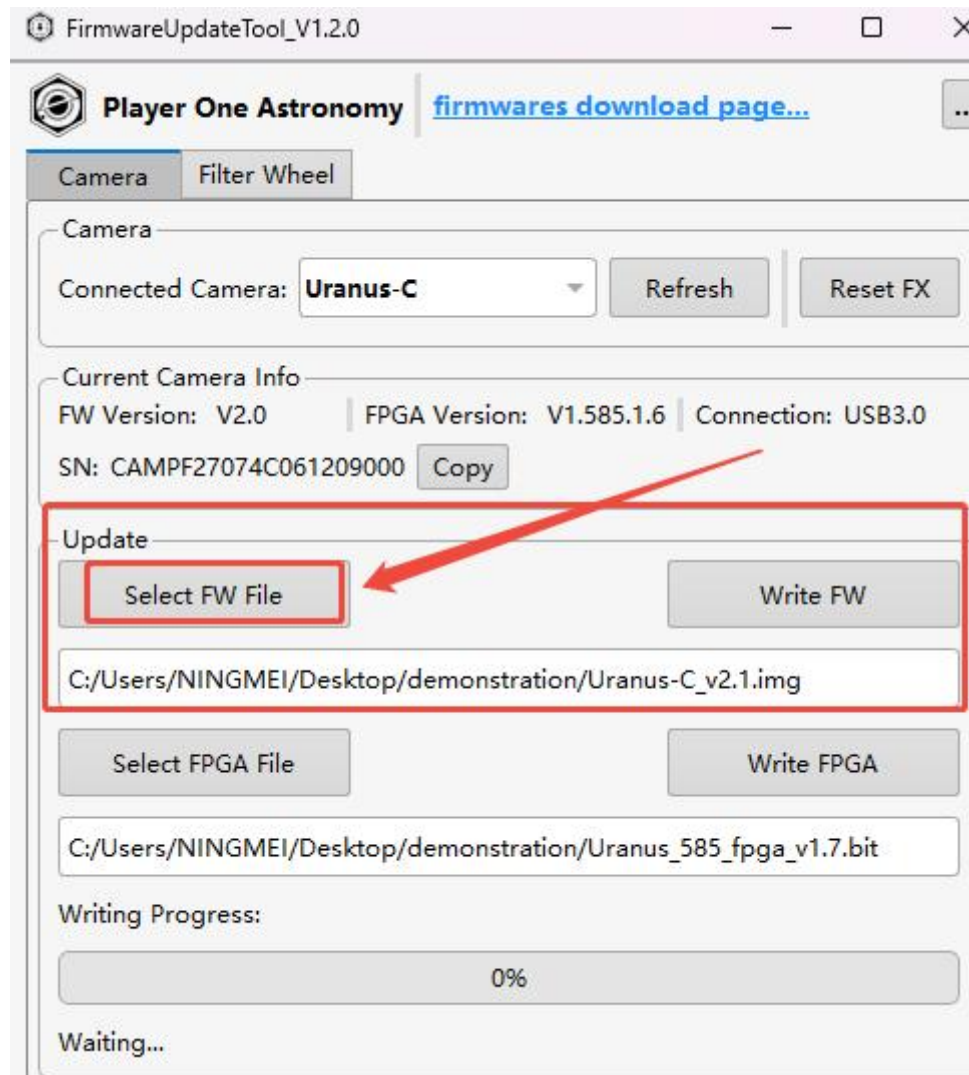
FirmwareUpdateTool_V1.2.0

Player One Astronomy

firmwares download page...

...

Camera

Filter Wheel

Camera

Connected Camera: Uranus-C

Refresh

Reset FX

Current Camera Info

FW Version: V2.0

FPGA Version: V1.585.1.6

Connection: USB3.0

SN: CAMPF27074C061209000

Copy

Update

Select FW File

Write FW

C:/Users/NINGMEI/Desktop/demonstration/Uranus-C_v2.1.img

Select FPGA File

Write FPGA

C:/Users/NINGMEI/Desktop/demonstration/Uranus_585_fpga_v1.7.bit

Writing Progress:

0%

Waiting...